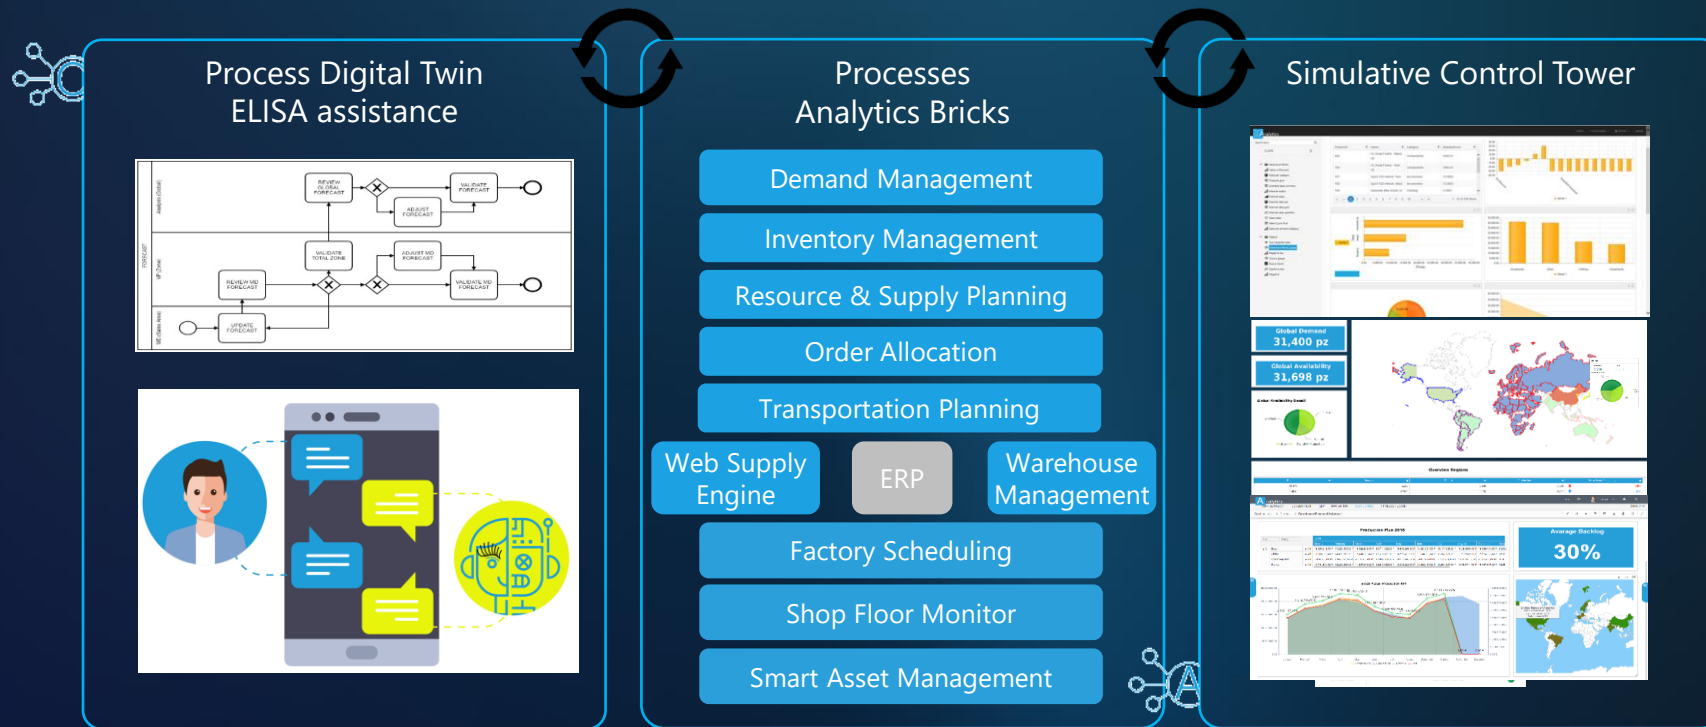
Process Digital Twin
ELISA assistance

REVIEW GLOBAL FORECAST
VALIDATE FORECAST
ADJUST FORECAST
VALIDATE TOTAL ZONE
ADJUST MD FORECAST
REVIEW MD FORECAST
VALIDATE MD FORECAST
UPDATE FORECAST

Processes
Analytics Bricks

Demand Management

Inventory Management

Resource & Supply Planning

Order Allocation

Transportation Planning

Web Supply Engine

ERP

Warehouse Management

Factory Scheduling

Shop Floor Monitor

Smart Asset Management

Simulative Control Tower

Global Demand
31,400 pz
Global Availability
31,698 pz
Average Backlog
30%